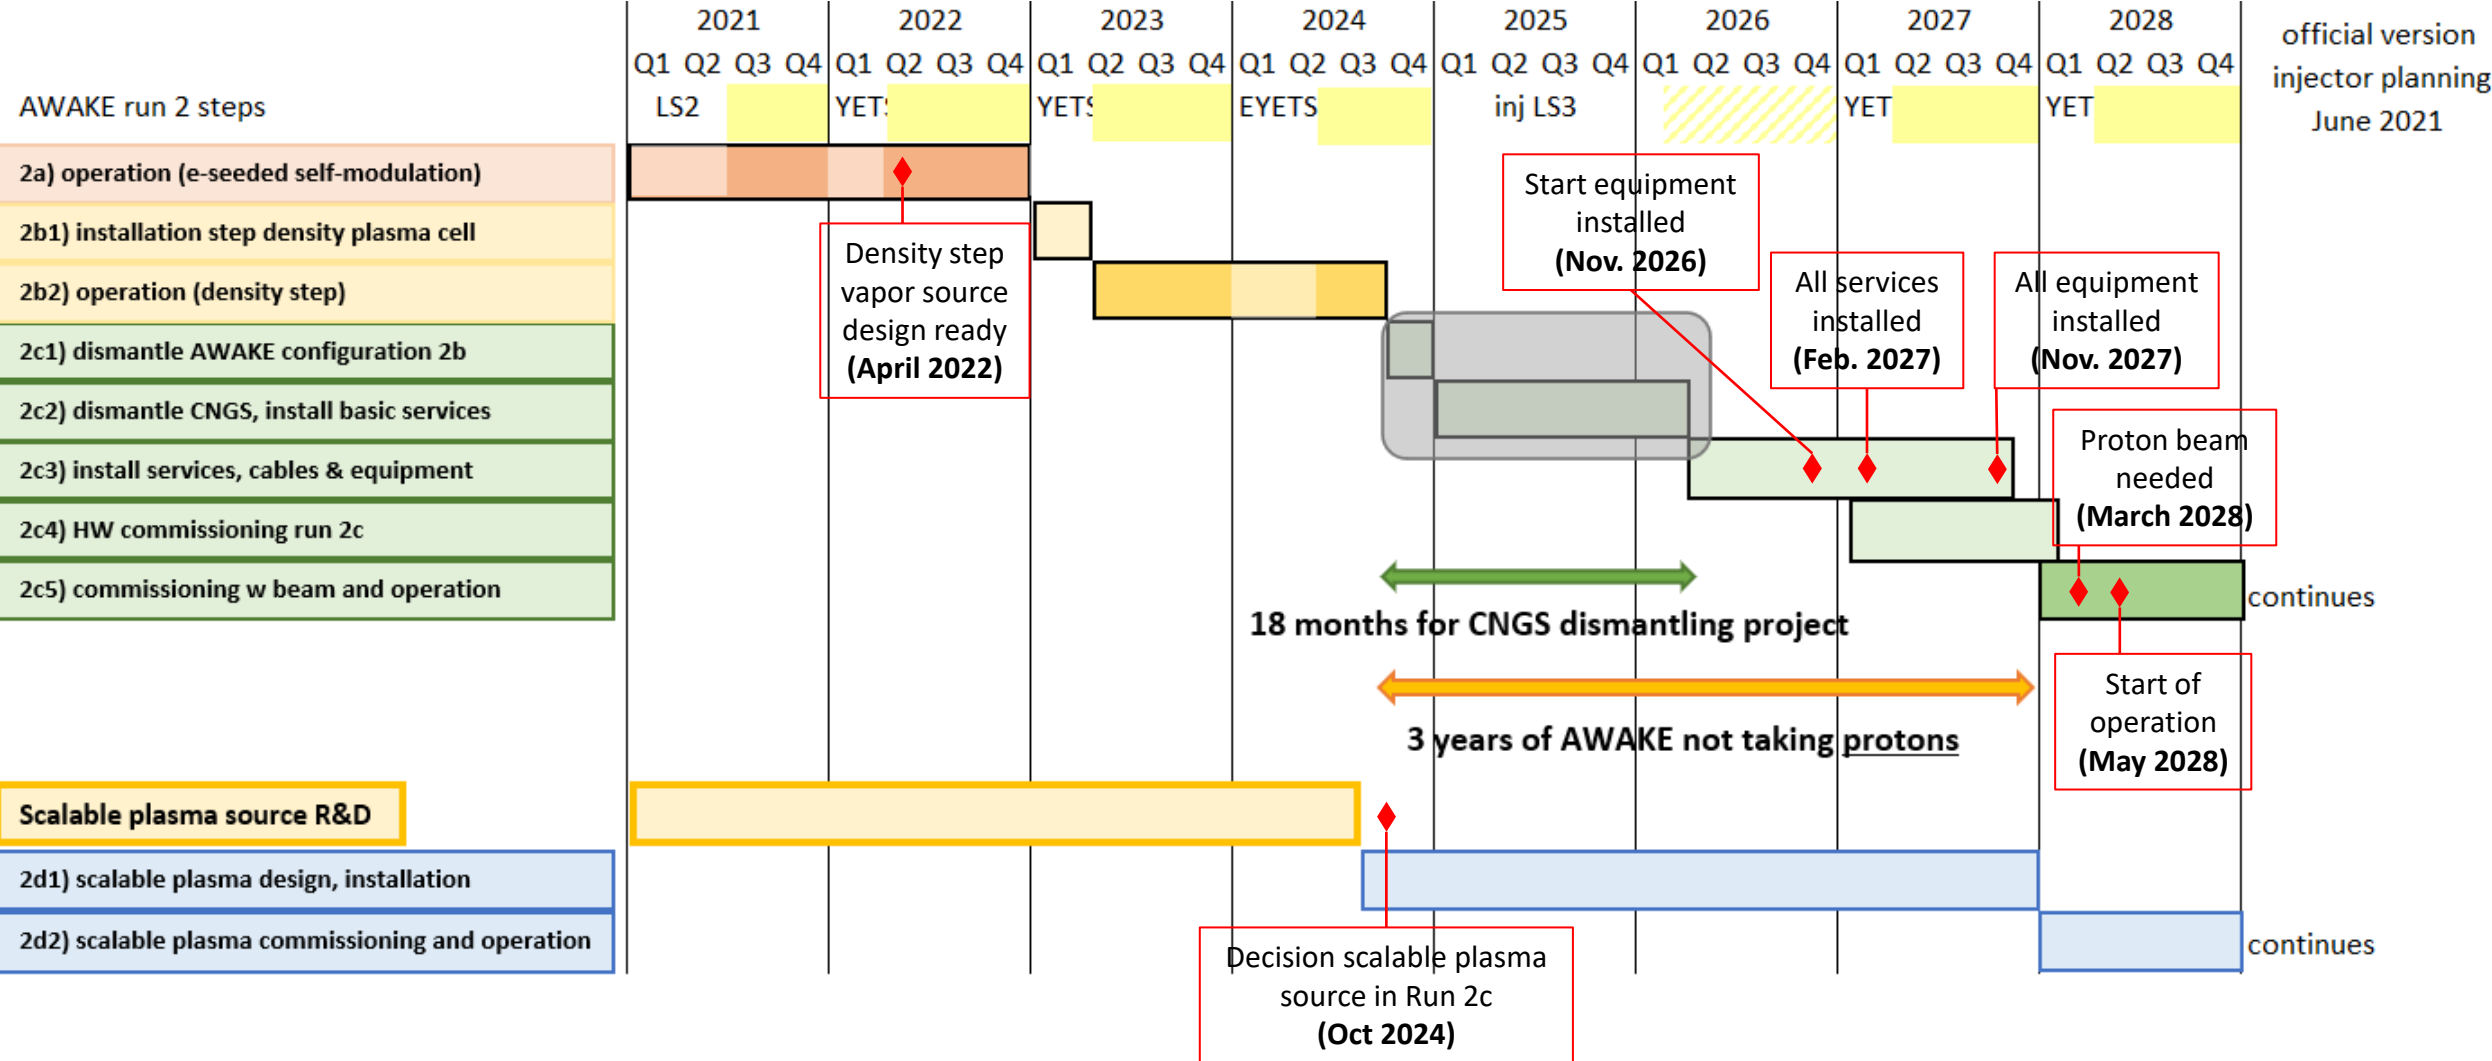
| | 2021 | 2022 | 2023 | 2024 | 2025 | 2026 | 2027 | 2028 |
|---|---|---|---|---|---|---|---|---|
| | Q1 Q2 Q3 Q4 | Q1 Q2 Q3 Q4 | Q1 Q2 Q3 Q4 | Q1 Q2 Q3 Q4 | Q1 Q2 Q3 Q4 | Q1 Q2 Q3 Q4 | Q1 Q2 Q3 Q4 | Q1 Q2 Q3 Q4 |
| AWAKE run 2 steps | LS2 | YET! | YETS | EYETS | inj LS3 | | YET | YET |

official version injector planning June 2021

2a) operation (e-seeded self-modulation)
2b1) installation step density plasma cell
2b2) operation (density step)
2c1) dismantle AWAKE configuration 2b
2c2) dismantle CNGS, install basic services
2c3) install services, cables & equipment
2c4) HW commissioning run 2c
2c5) commissioning w beam and operation

Density step vapor source design ready (April 2022)

Start equipment installed (Nov. 2026)

All services installed (Feb. 2027)

All equipment installed (Nov. 2027)

Proton beam needed (March 2028)

continues

18 months for CNGS dismantling project

3 years of AWAKE not taking protons

Start of operation (May 2028)

Scalable plasma source R&D
2d1) scalable plasma design, installation
2d2) scalable plasma commissioning and operation

continues

Decision scalable plasma source in Run 2c (Oct 2024)